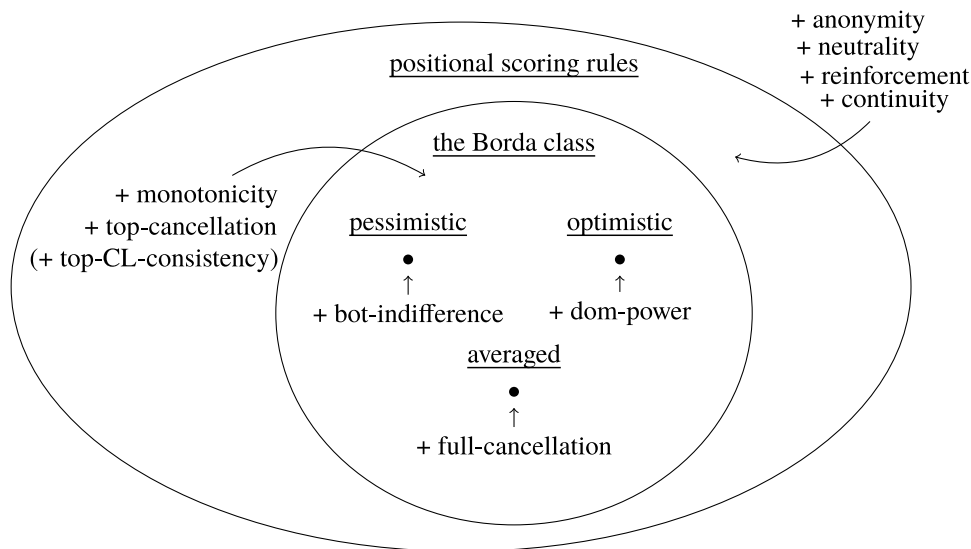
+ anonymity
+ neutrality
+ reinforcement
+ continuity

positional scoring rules

the Borda class

+ monotonicity
+ top-cancellation
(+ top-CL-consistency)

pessimistic

optimistic

•
↑
+ bot-indifference

•
↑
+ dom-power

averaged

•
↑
+ full-cancellation